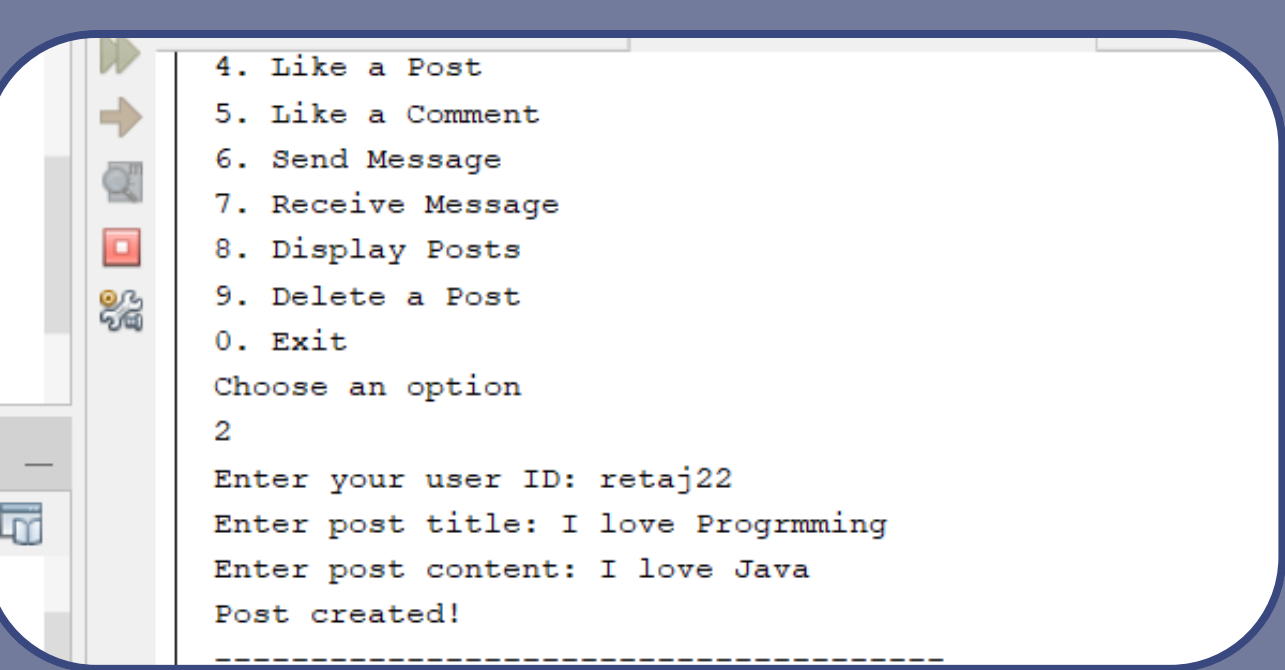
4. Like a Post
5. Like a Comment
6. Send Message
7. Receive Message
8. Display Posts
9. Delete a Post
0. Exit
Choose an option
2
Enter your user ID: retaj22
Enter post title: I love Progrmming
Enter post content: I love Java
Post created!
--------------------------------------